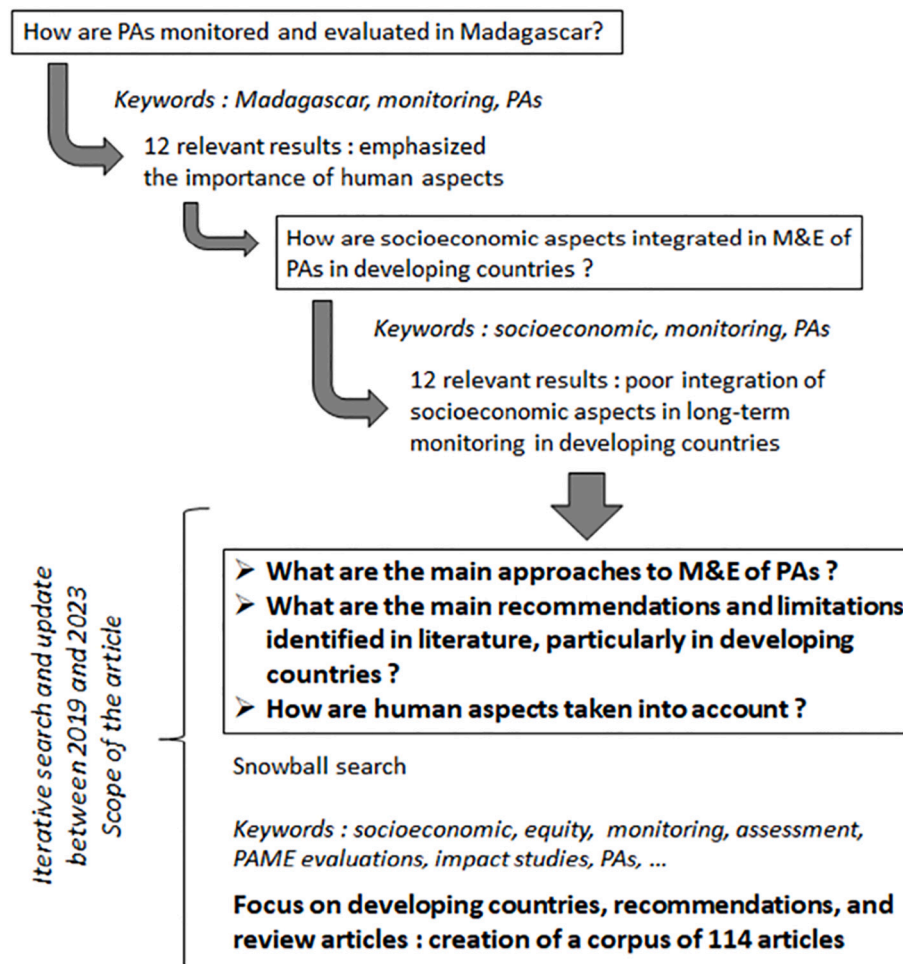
How are PAs monitored and evaluated in Madagascar?

Keywords : Madagascar, monitoring, PAs

12 relevant results : emphasized the importance of human aspects

How are socioeconomic aspects integrated in M&E of PAs in developing countries ?

Keywords : socioeconomic, monitoring, PAs

12 relevant results : poor integration of socioeconomic aspects in long-term monitoring in developing countries

Iterative search and update between 2019 and 2023 Scope of the article

➢ What are the main approaches to M&E of PAs ?
➢ What are the main recommendations and limitations identified in literature, particularly in developing countries ?
➢ How are human aspects taken into account ?

Snowball search

Keywords : socioeconomic, equity, monitoring, assessment, PAME evaluations, impact studies, PAs, …

Focus on developing countries, recommendations, and review articles : creation of a corpus of 114 articles